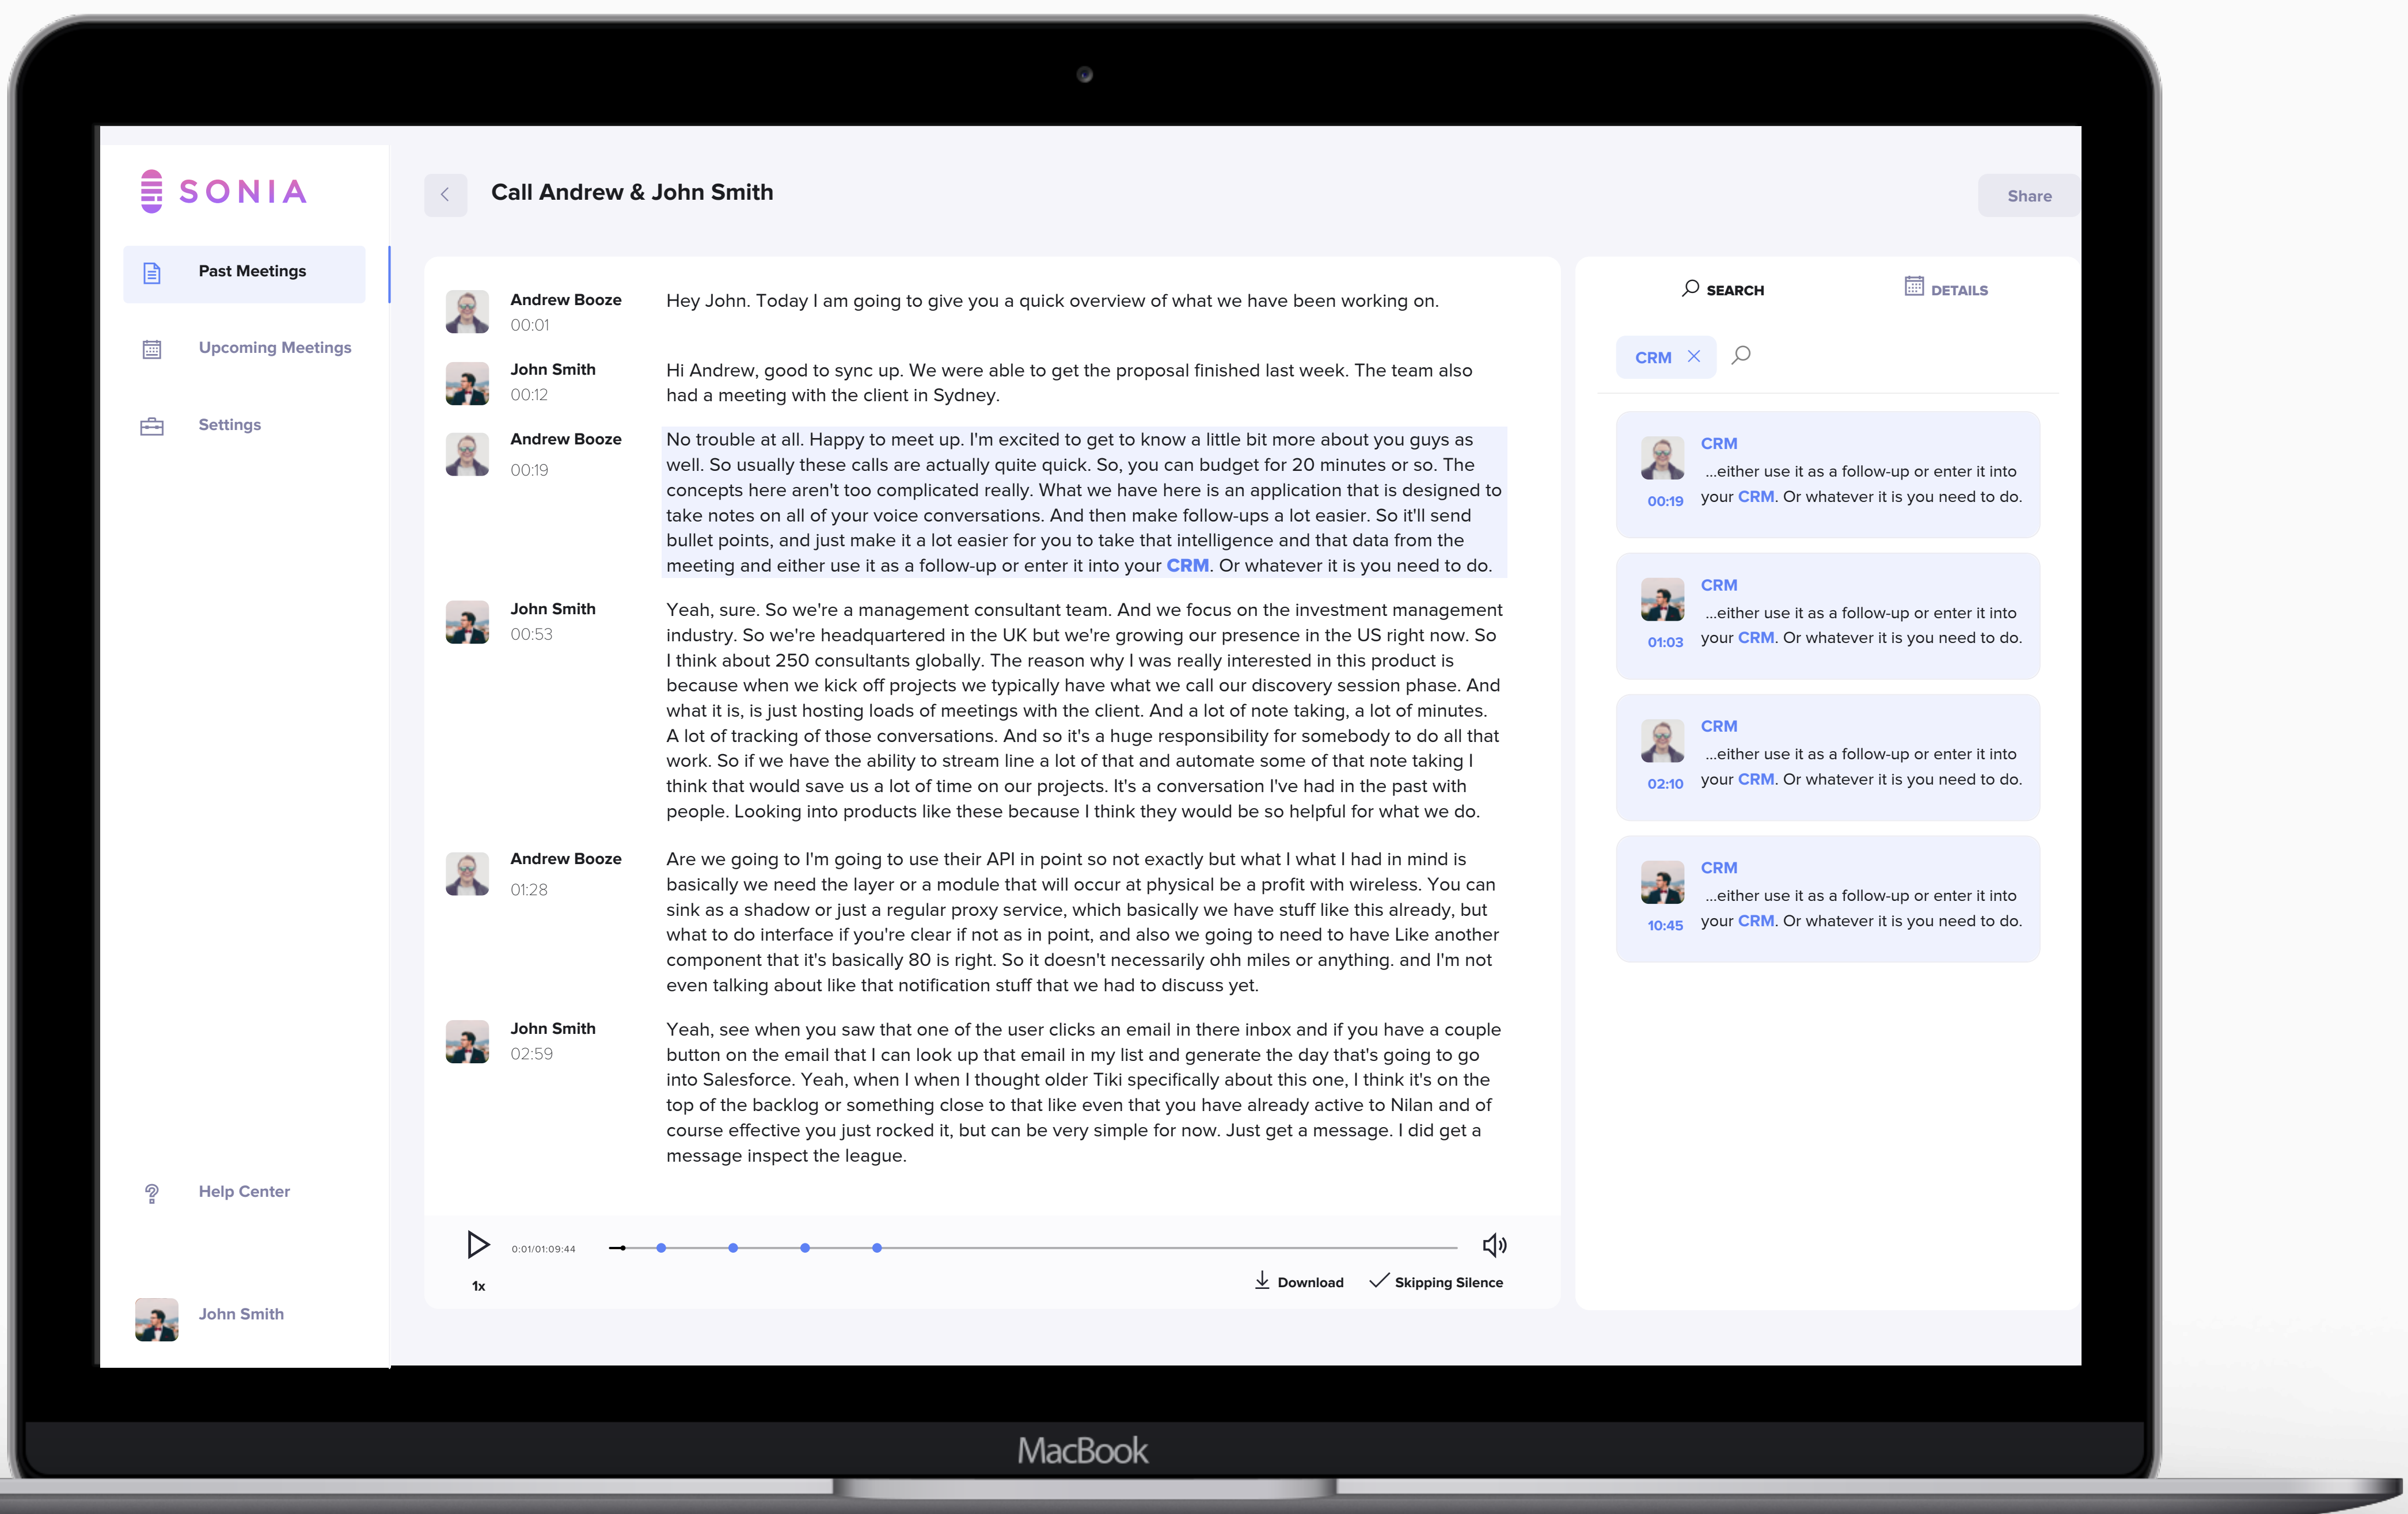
SONIA

Past Meetings

Upcoming Meetings

Settings

Call Andrew & John Smith

Share

Andrew Booze
00:01
Hey John. Today I am going to give you a quick overview of what we have been working on.

John Smith
00:12
Hi Andrew, good to sync up. We were able to get the proposal finished last week. The team also had a meeting with the client in Sydney.

Andrew Booze
00:19
No trouble at all. Happy to meet up. I'm excited to get to know a little bit more about you guys as well. So usually these calls are actually quite quick. So, you can budget for 20 minutes or so. The concepts here aren't too complicated really. What we have here is an application that is designed to take notes on all of your voice conversations. And then make follow-ups a lot easier. So it'll send bullet points, and just make it a lot easier for you to take that intelligence and that data from the meeting and either use it as a follow-up or enter it into your CRM. Or whatever it is you need to do.

John Smith
00:53
Yeah, sure. So we're a management consultant team. And we focus on the investment management industry. So we're headquartered in the UK but we're growing our presence in the US right now. So I think about 250 consultants globally. The reason why I was really interested in this product is because when we kick off projects we typically have what we call our discovery session phase. And what it is, is just hosting loads of meetings with the client. And a lot of note taking, a lot of minutes. A lot of tracking of those conversations. And so it's a huge responsibility for somebody to do all that work. So if we have the ability to stream line a lot of that and automate some of that note taking I think that would save us a lot of time on our projects. It's a conversation I've had in the past with people. Looking into products like these because I think they would be so helpful for what we do.

Andrew Booze
01:28
Are we going to I'm going to use their API in point so not exactly but what I what I had in mind is basically we need the layer or a module that will occur at physical be a profit with wireless. You can sink as a shadow or just a regular proxy service, which basically we have stuff like this already, but what to do interface if you're clear if not as in point, and also we going to need to have Like another component that it's basically 80 is right. So it doesn't necessarily ohh miles or anything. and I'm not even talking about like that notification stuff that we had to discuss yet.

John Smith
02:59
Yeah, see when you saw that one of the user clicks an email in there inbox and if you have a couple button on the email that I can look up that email in my list and generate the day that's going to go into Salesforce. Yeah, when I when I thought older Tiki specifically about this one, I think it's on the top of the backlog or something close to that like even that you have already active to Nilan and of course effective you just rocked it, but can be very simple for now. Just get a message. I did get a message inspect the league.

0:01/01:09:44

1x

Download

Skipping Silence

SEARCH

DETAILS

CRM

CRM
...either use it as a follow-up or enter it into your CRM. Or whatever it is you need to do.
00:19

CRM
...either use it as a follow-up or enter it into your CRM. Or whatever it is you need to do.
01:03

CRM
...either use it as a follow-up or enter it into your CRM. Or whatever it is you need to do.
02:10

CRM
...either use it as a follow-up or enter it into your CRM. Or whatever it is you need to do.
10:45

Help Center

John Smith

MacBook